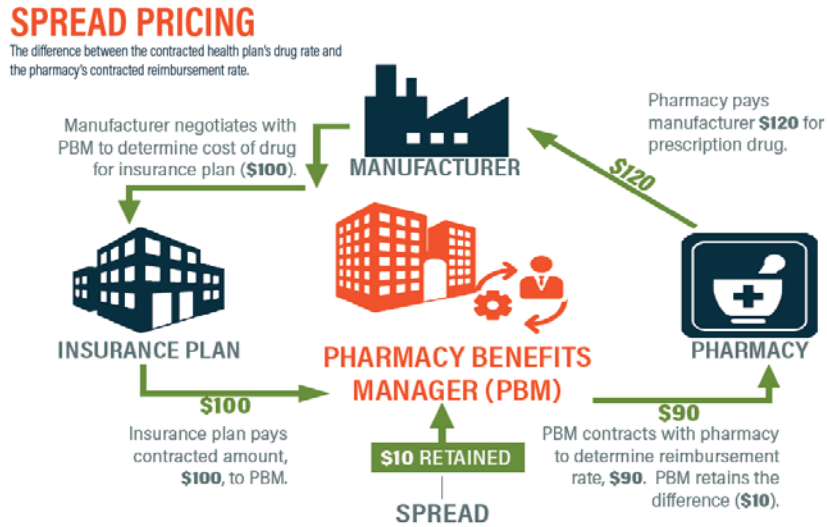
SPREAD PRICING

The difference between the contracted health plan's drug rate and the pharmacy's contracted reimbursement rate.

Manufacturer negotiates with PBM to determine cost of drug for insurance plan (**$100**).

MANUFACTURER

Pharmacy pays manufacturer **$120** for prescription drug.

$120

INSURANCE PLAN

PHARMACY BENEFITS MANAGER (PBM)

PHARMACY

$100

Insurance plan pays contracted amount, **$100**, to PBM.

$10 RETAINED

SPREAD

$90

PBM contracts with pharmacy to determine reimbursement rate, **$90**. PBM retains the difference (**$10**).